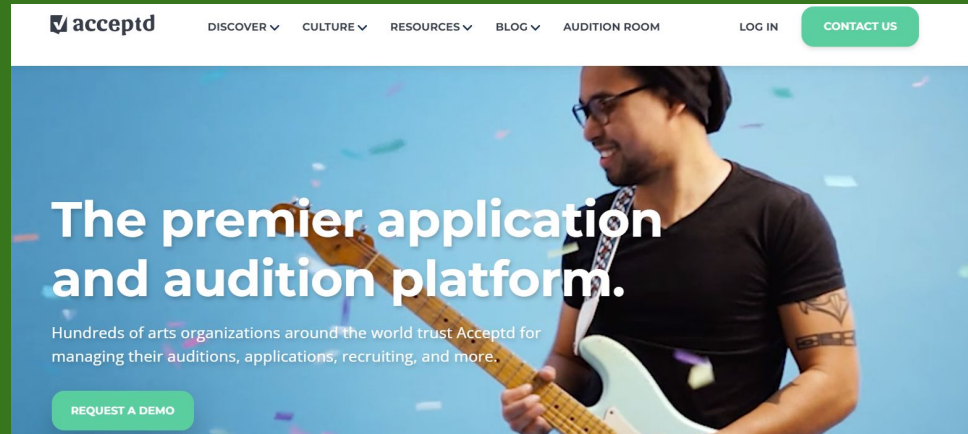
acceptd

DISCOVER CULTURE RESOURCES BLOG AUDITION ROOM LOG IN CONTACT US

The premier application and audition platform.

Hundreds of arts organizations around the world trust Acceptd for managing their auditions, applications, recruiting, and more.

REQUEST A DEMO